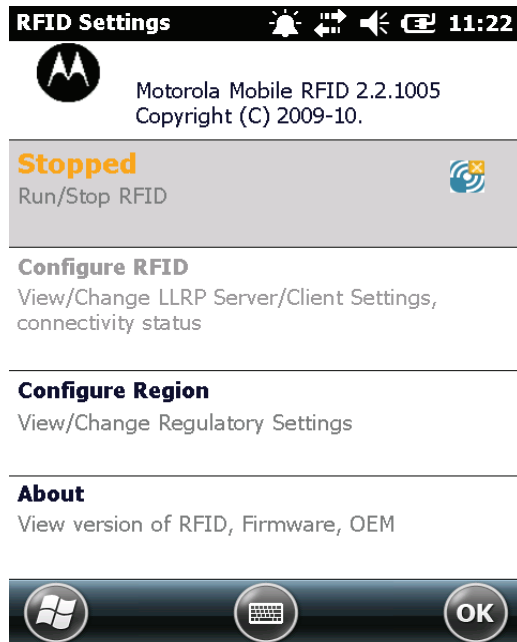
RFID Settings 11:22

Motorola Mobile RFID 2.2.1005
Copyright (C) 2009-10.

Stopped
Run/Stop RFID

Configure RFID
View/Change LLRP Server/Client Settings, connectivity status

Configure Region
View/Change Regulatory Settings

About
View version of RFID, Firmware, OEM

OK